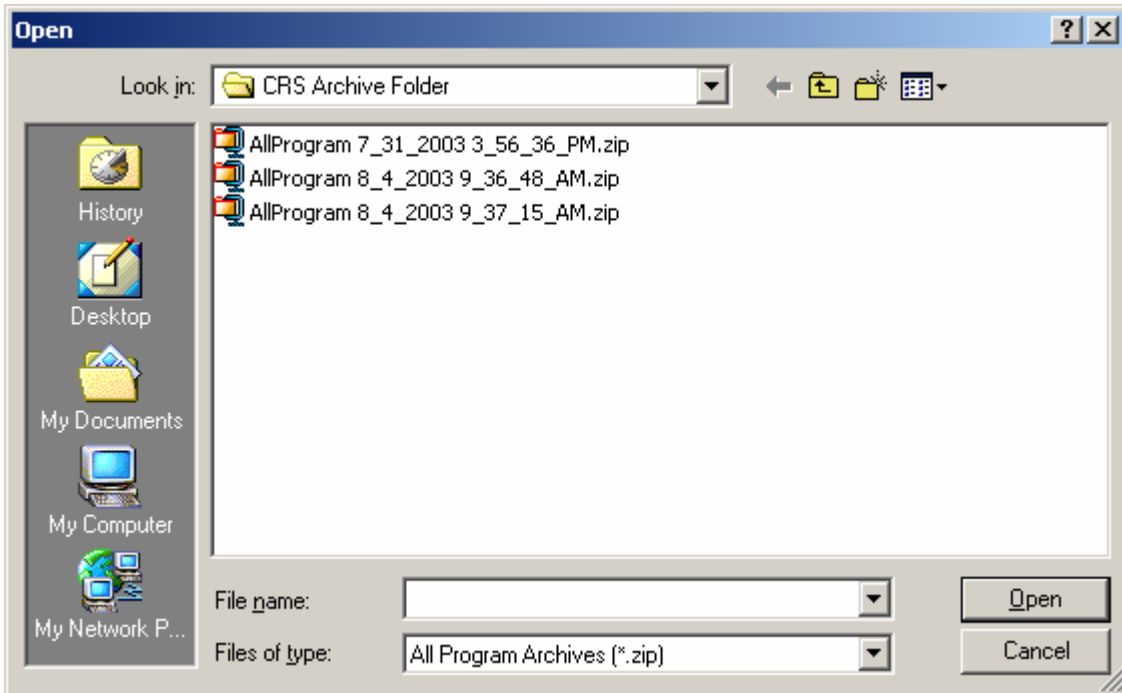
Open

?

X

Look in: CRS Archive Folder

History

Desktop

My Documents

My Computer

My Network P...

AllProgram 7_31_2003 3_56_36_PM.zip
AllProgram 8_4_2003 9_36_48_AM.zip
AllProgram 8_4_2003 9_37_15_AM.zip

File name:

Files of type: All Program Archives (*.zip)

Open

Cancel